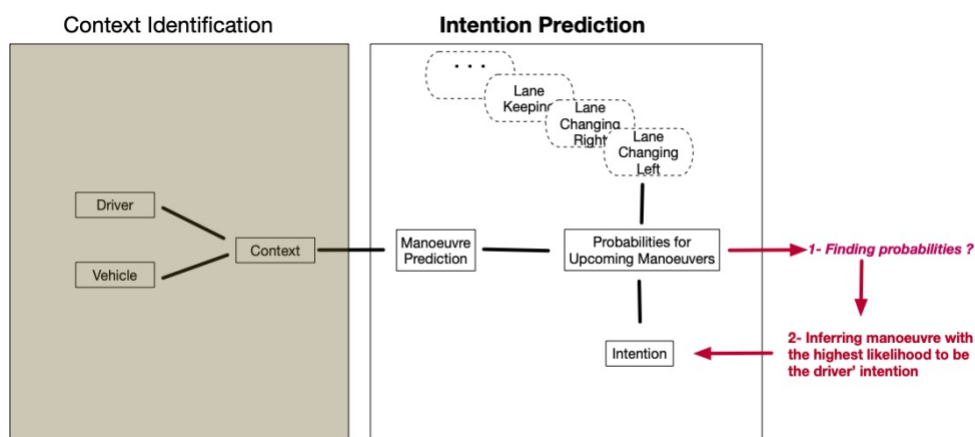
Context Identification

Intention Prediction

Driver

Vehicle

Context

Manoeuvre Prediction

. . .

Lane Keepin

Lane Changing Right

Lane Changing Left

Probabilities for Upcoming Manoeuvers

1- Finding probabilities ?

2- Inferring manoeuvre with the highest likelihood to be the driver' intention

Intention